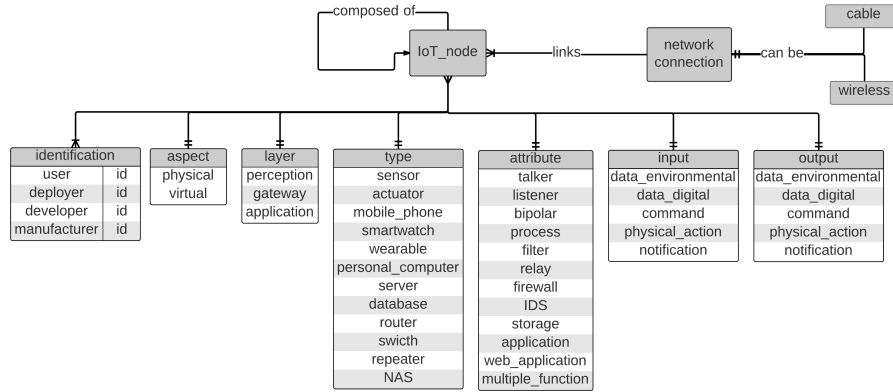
composed of

IoT_node

links

network connection

can be

cable

wireless

| identification | |
|---|---|
| user | id |
| deployer | id |
| developer | id |
| manufacturer | id |

| aspect |
|---|
| physical |
| virtual |

| layer |
|---|
| perception |
| gateway |
| application |

| type |
|---|
| sensor |
| actuator |
| mobile_phone |
| smartwatch |
| wearable |
| personal_computer |
| server |
| database |
| router |
| swicth |
| repeater |
| NAS |

| attribute |
|---|
| talker |
| listener |
| bipolar |
| process |
| filter |
| relay |
| firewall |
| IDS |
| storage |
| application |
| web_application |
| multiple_function |

| input |
|---|
| data_environmental |
| data_digital |
| command |
| physical_action |
| notification |

| output |
|---|
| data_environmental |
| data_digital |
| command |
| physical_action |
| notification |